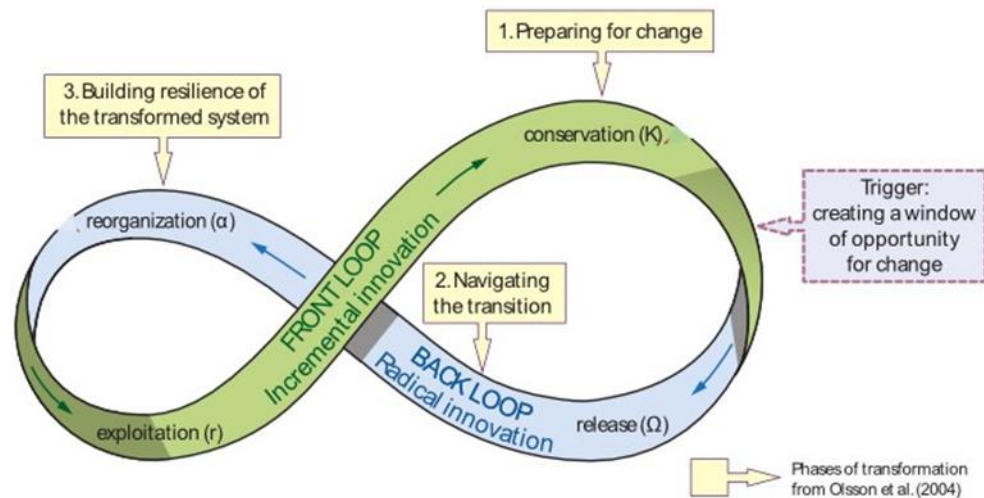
1. Preparing for change

3. Building resilience of the transformed system

conservation (K)

Trigger: creating a window of opportunity for change

reorganization (α)

FRONT LOOP
Incremental innovation

2. Navigating the transition

BACK LOOP
Radical innovation

exploitation (r)

release (Ω)

Phases of transformation from Olsson et al. (2004)